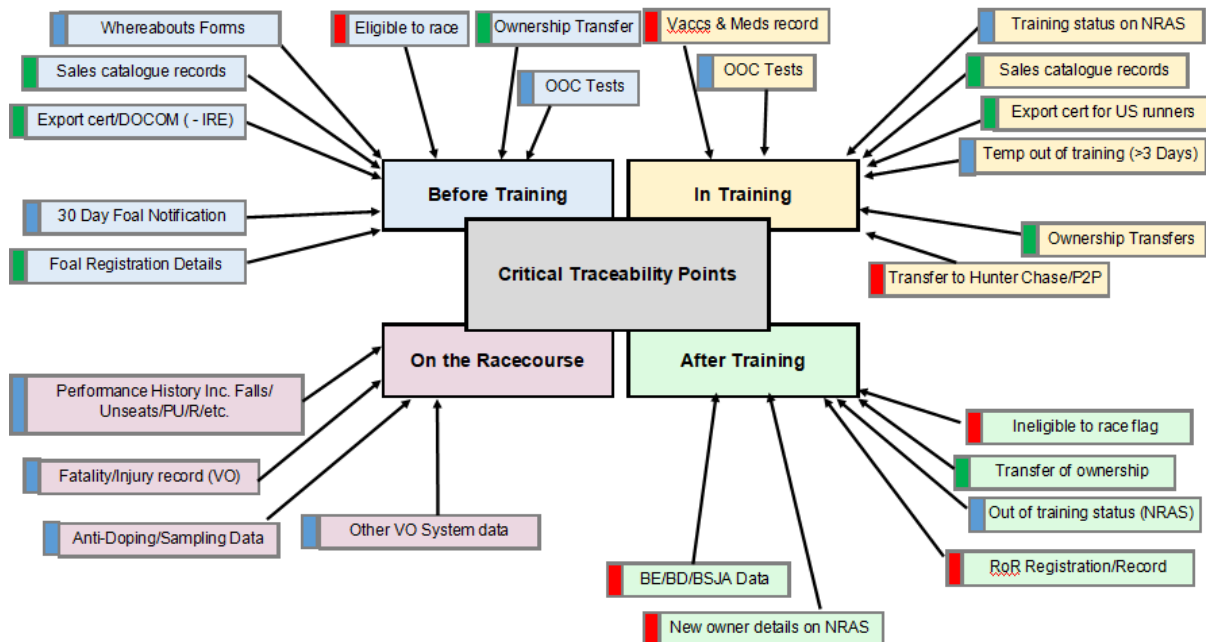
Whereabouts Forms

Eligible to race

Ownership Transfer

Vaccs & Meds record

Training status on NRAS

Sales catalogue records

OOC Tests

OOC Tests

Sales catalogue records

Export cert/DOCOM ( - IRE)

Export cert for US runners

Temp out of training (>3 Days)

Before Training

In Training

30 Day Foal Notification

Ownership Transfers

Foal Registration Details

Critical Traceability Points

Transfer to Hunter Chase/P2P

On the Racecourse

After Training

Performance History Inc. Falls/ Unseats/PU/R/etc.

Ineligible to race flag

Fatality/Injury record (VO)

Transfer of ownership

Out of training status (NRAS)

Anti-Doping/Sampling Data

Other VO System data

RoR Registration/Record

BE/BD/BSJA Data

New owner details on NRAS